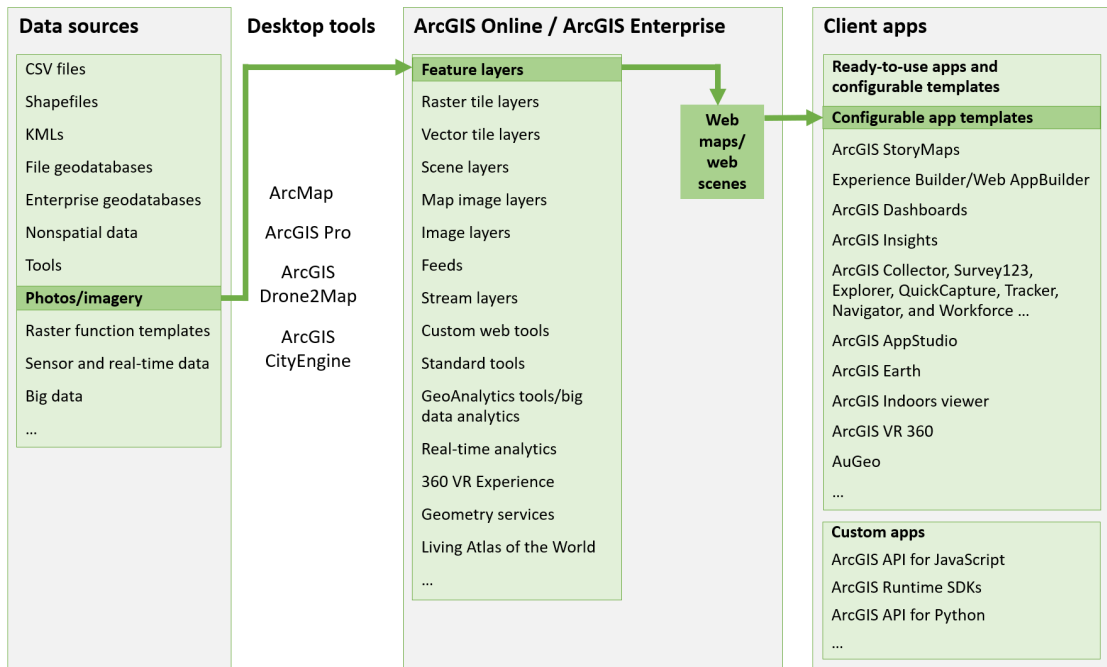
Data sources

CSV files
Shapefiles
KMLs
File geodatabases
Enterprise geodatabases
Nonspatial data
Tools
Photos/imagery
Raster function templates
Sensor and real-time data
Big data
...

Desktop tools

ArcMap
ArcGIS Pro
ArcGIS Drone2Map
ArcGIS CityEngine

ArcGIS Online / ArcGIS Enterprise

Feature layers
Raster tile layers
Vector tile layers
Scene layers
Map image layers
Image layers
Feeds
Stream layers
Custom web tools
Standard tools
GeoAnalytics tools/big data analytics
Real-time analytics
360 VR Experience
Geometry services
Living Atlas of the World
...

Web maps/ web scenes

Client apps

Ready-to-use apps and configurable templates
Configurable app templates
ArcGIS StoryMaps
Experience Builder/Web AppBuilder
ArcGIS Dashboards
ArcGIS Insights
ArcGIS Collector, Survey123, Explorer, QuickCapture, Tracker, Navigator, and Workforce ...
ArcGIS AppStudio
ArcGIS Earth
ArcGIS Indoors viewer
ArcGIS VR 360
AuGeo
...

Custom apps
ArcGIS API for JavaScript
ArcGIS Runtime SDKs
ArcGIS API for Python
...